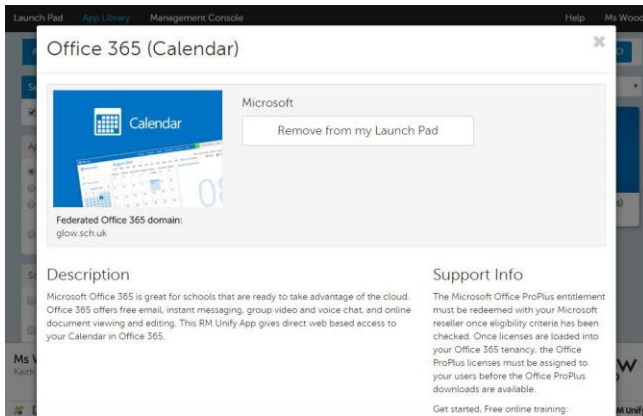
Launch Pad App Library Management Console Help Ms Wood

Office 365 (Calendar)

×

Calendar

Microsoft

Remove from my Launch Pad

Federated Office 365 domain:
glow.sch.uk

Description

Microsoft Office 365 is great for schools that are ready to take advantage of the cloud. Office 365 offers free email, instant messaging, group video and voice chat, and online document viewing and editing. This RM Unify App gives direct web based access to your Calendar in Office 365.

Support Info

The Microsoft Office ProPlus entitlement must be redeemed with your Microsoft reseller once eligibility criteria has been checked. Once licenses are loaded into your Office 365 tenancy, the Office ProPlus licenses must be assigned to your users before the Office ProPlus downloads are available.

Get started, Free online training:

Ms W
Keith